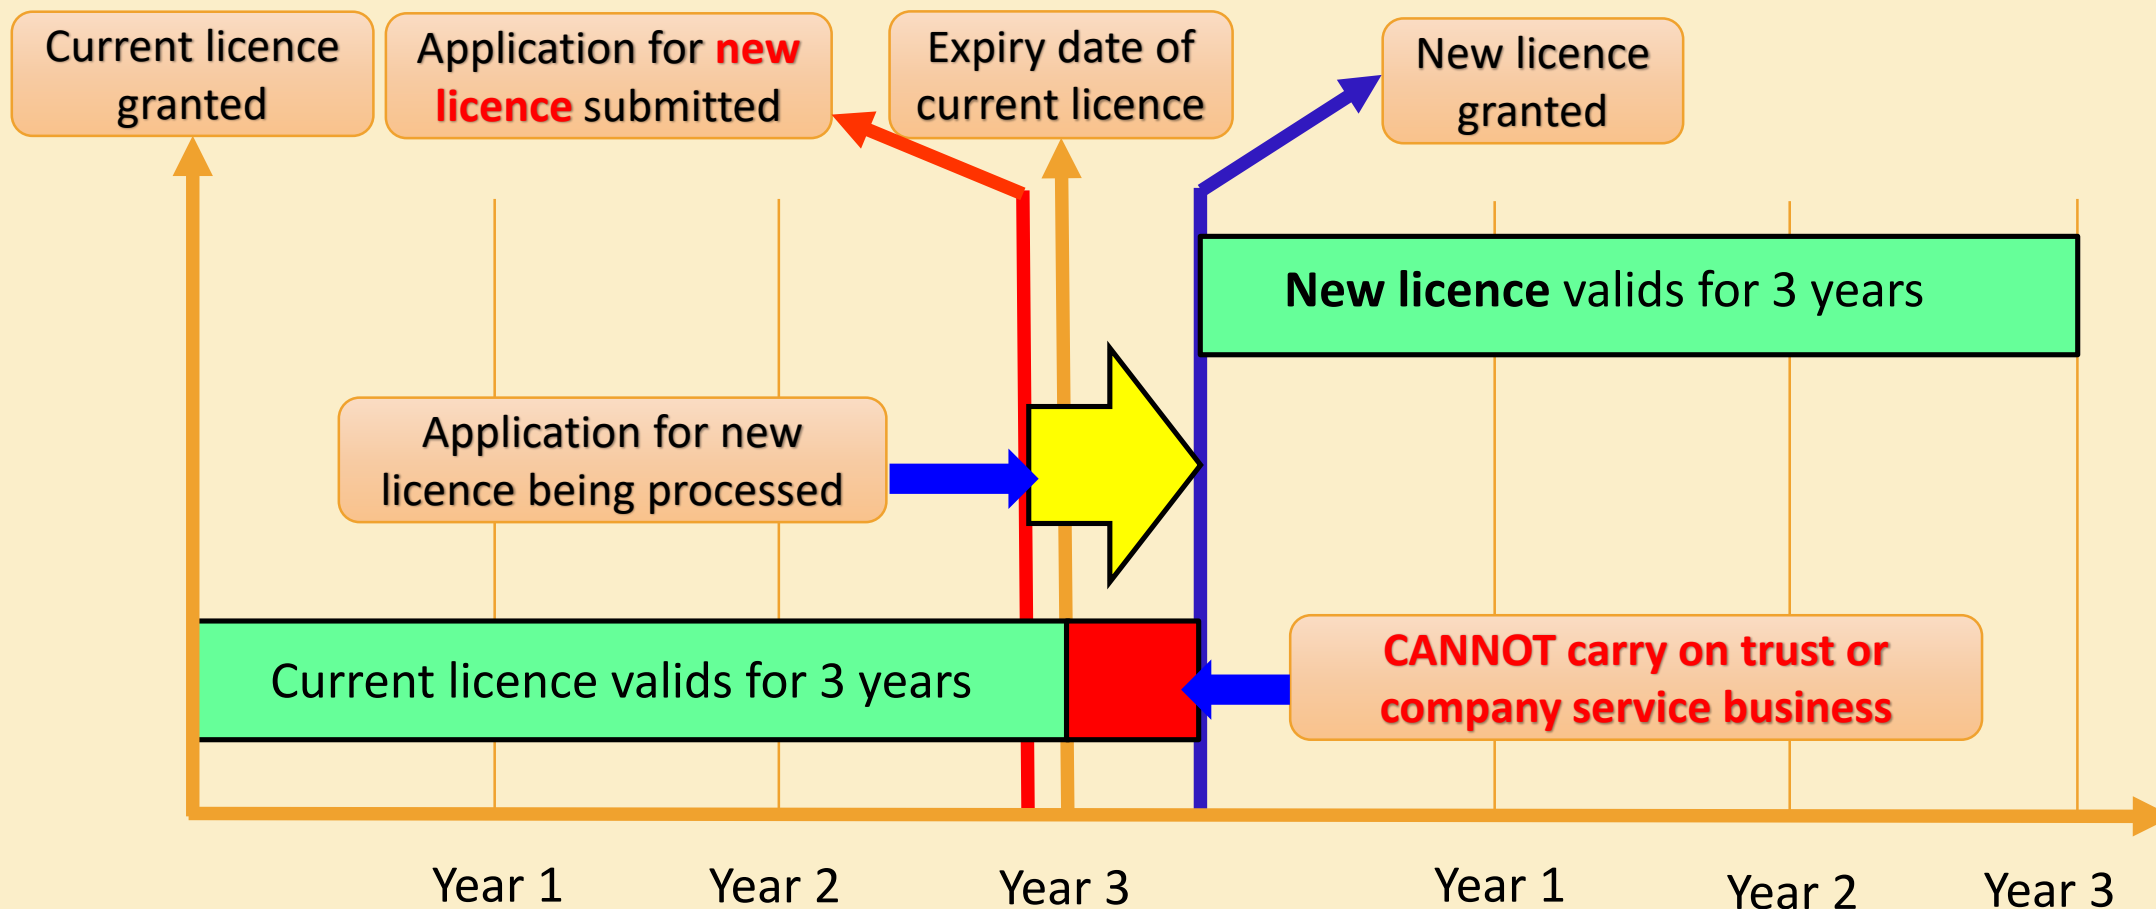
Current licence granted

Application for new licence submitted

Expiry date of current licence

New licence granted

New licence valids for 3 years

Application for new licence being processed

Current licence valids for 3 years

CANNOT carry on trust or company service business

Year 1

Year 2

Year 3

Year 1

Year 2

Year 3